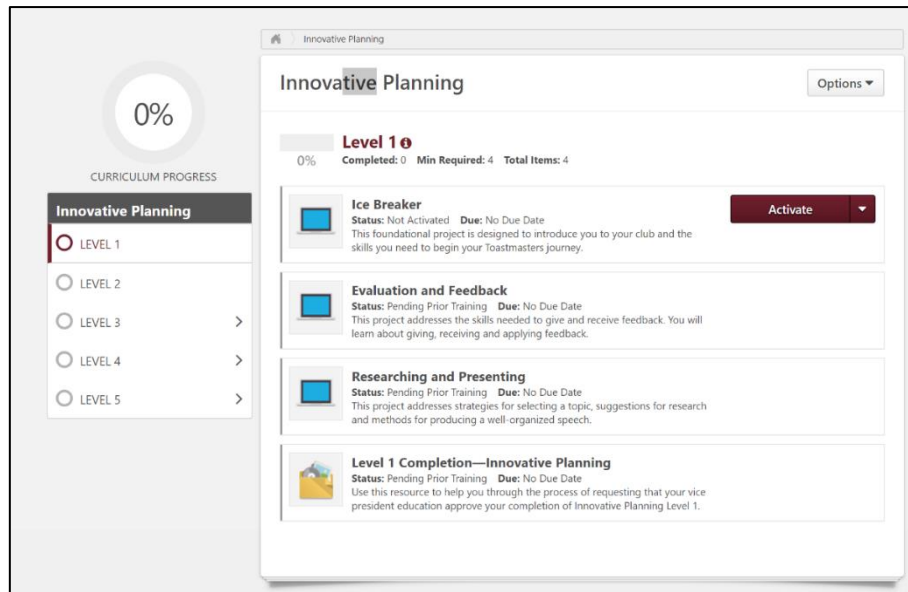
Innovative Planning

0%

CURRICULUM PROGRESS

Innovative Planning

LEVEL 1

LEVEL 2

LEVEL 3

LEVEL 4

LEVEL 5

Innovative Planning

Options ▾

Level 1

0%

Completed: 0 Min Required: 4 Total Items: 4

Ice Breaker
Status: Not Activated Due: No Due Date
This foundational project is designed to introduce you to your club and the skills you need to begin your Toastmasters journey.

Activate

Evaluation and Feedback
Status: Pending Prior Training Due: No Due Date
This project addresses the skills needed to give and receive feedback. You will learn about giving, receiving and applying feedback.

Researching and Presenting
Status: Pending Prior Training Due: No Due Date
This project addresses strategies for selecting a topic, suggestions for research and methods for producing a well-organized speech.

Level 1 Completion—Innovative Planning
Status: Pending Prior Training Due: No Due Date
Use this resource to help you through the process of requesting that your vice president education approve your completion of Innovative Planning Level 1.